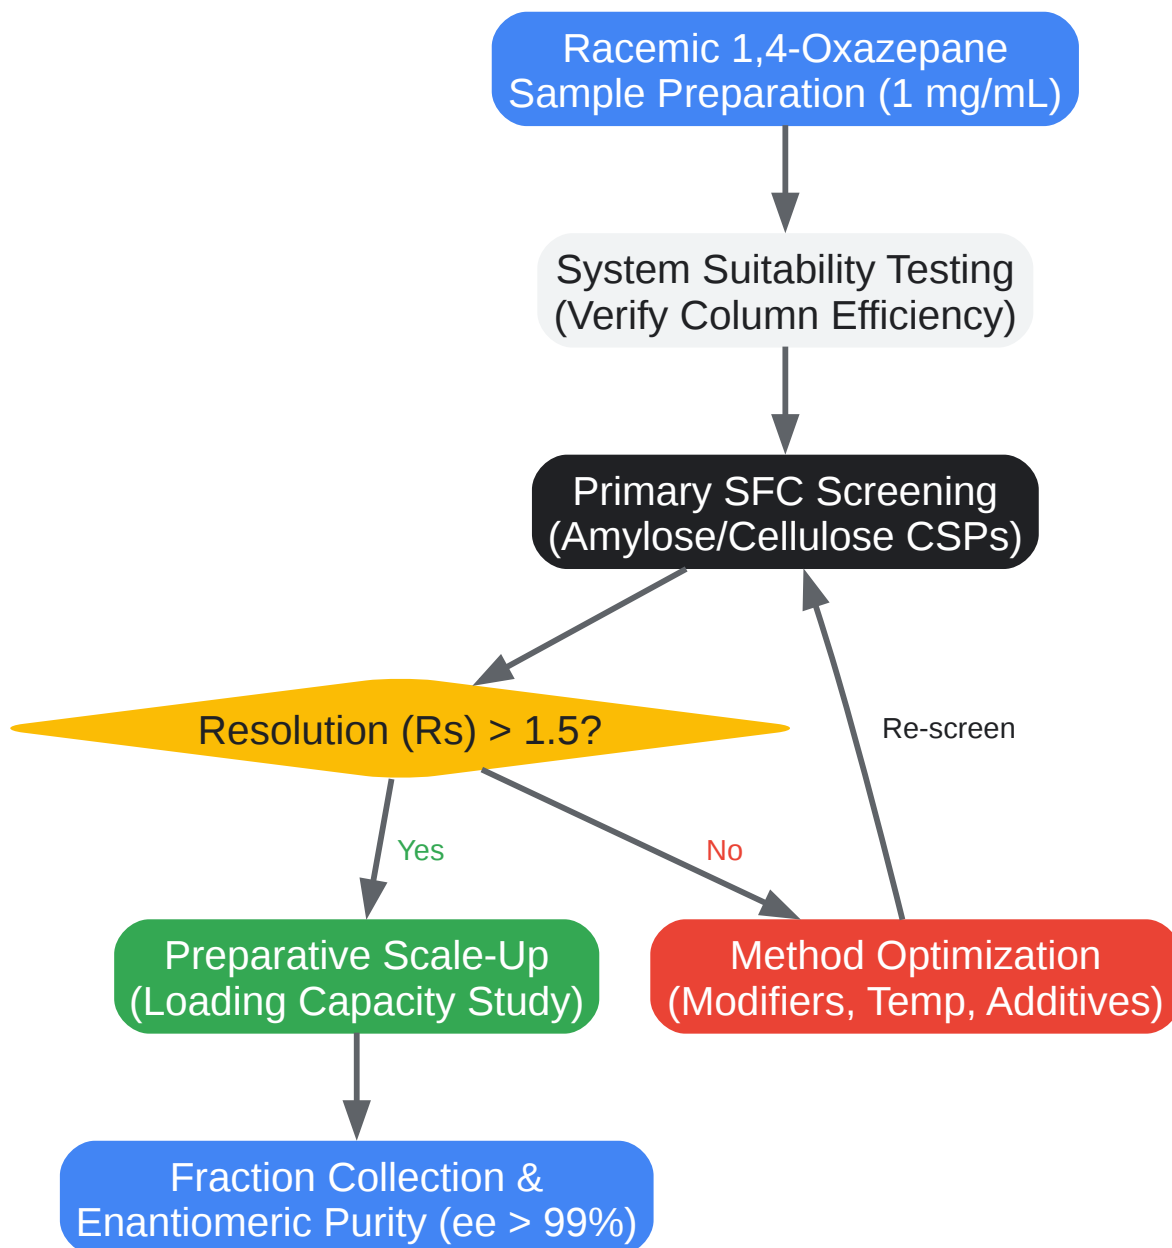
Racemic 1,4-Oxazepane Sample Preparation (1 mg/mL)

System Suitability Testing (Verify Column Efficiency)

Primary SFC Screening (Amylose/Cellulose CSPs)

Resolution (Rs) > 1.5?

Re-screen

Yes

No

Preparative Scale-Up (Loading Capacity Study)

Method Optimization (Modifiers, Temp, Additives)

Fraction Collection & Enantiomeric Purity (ee > 99%)